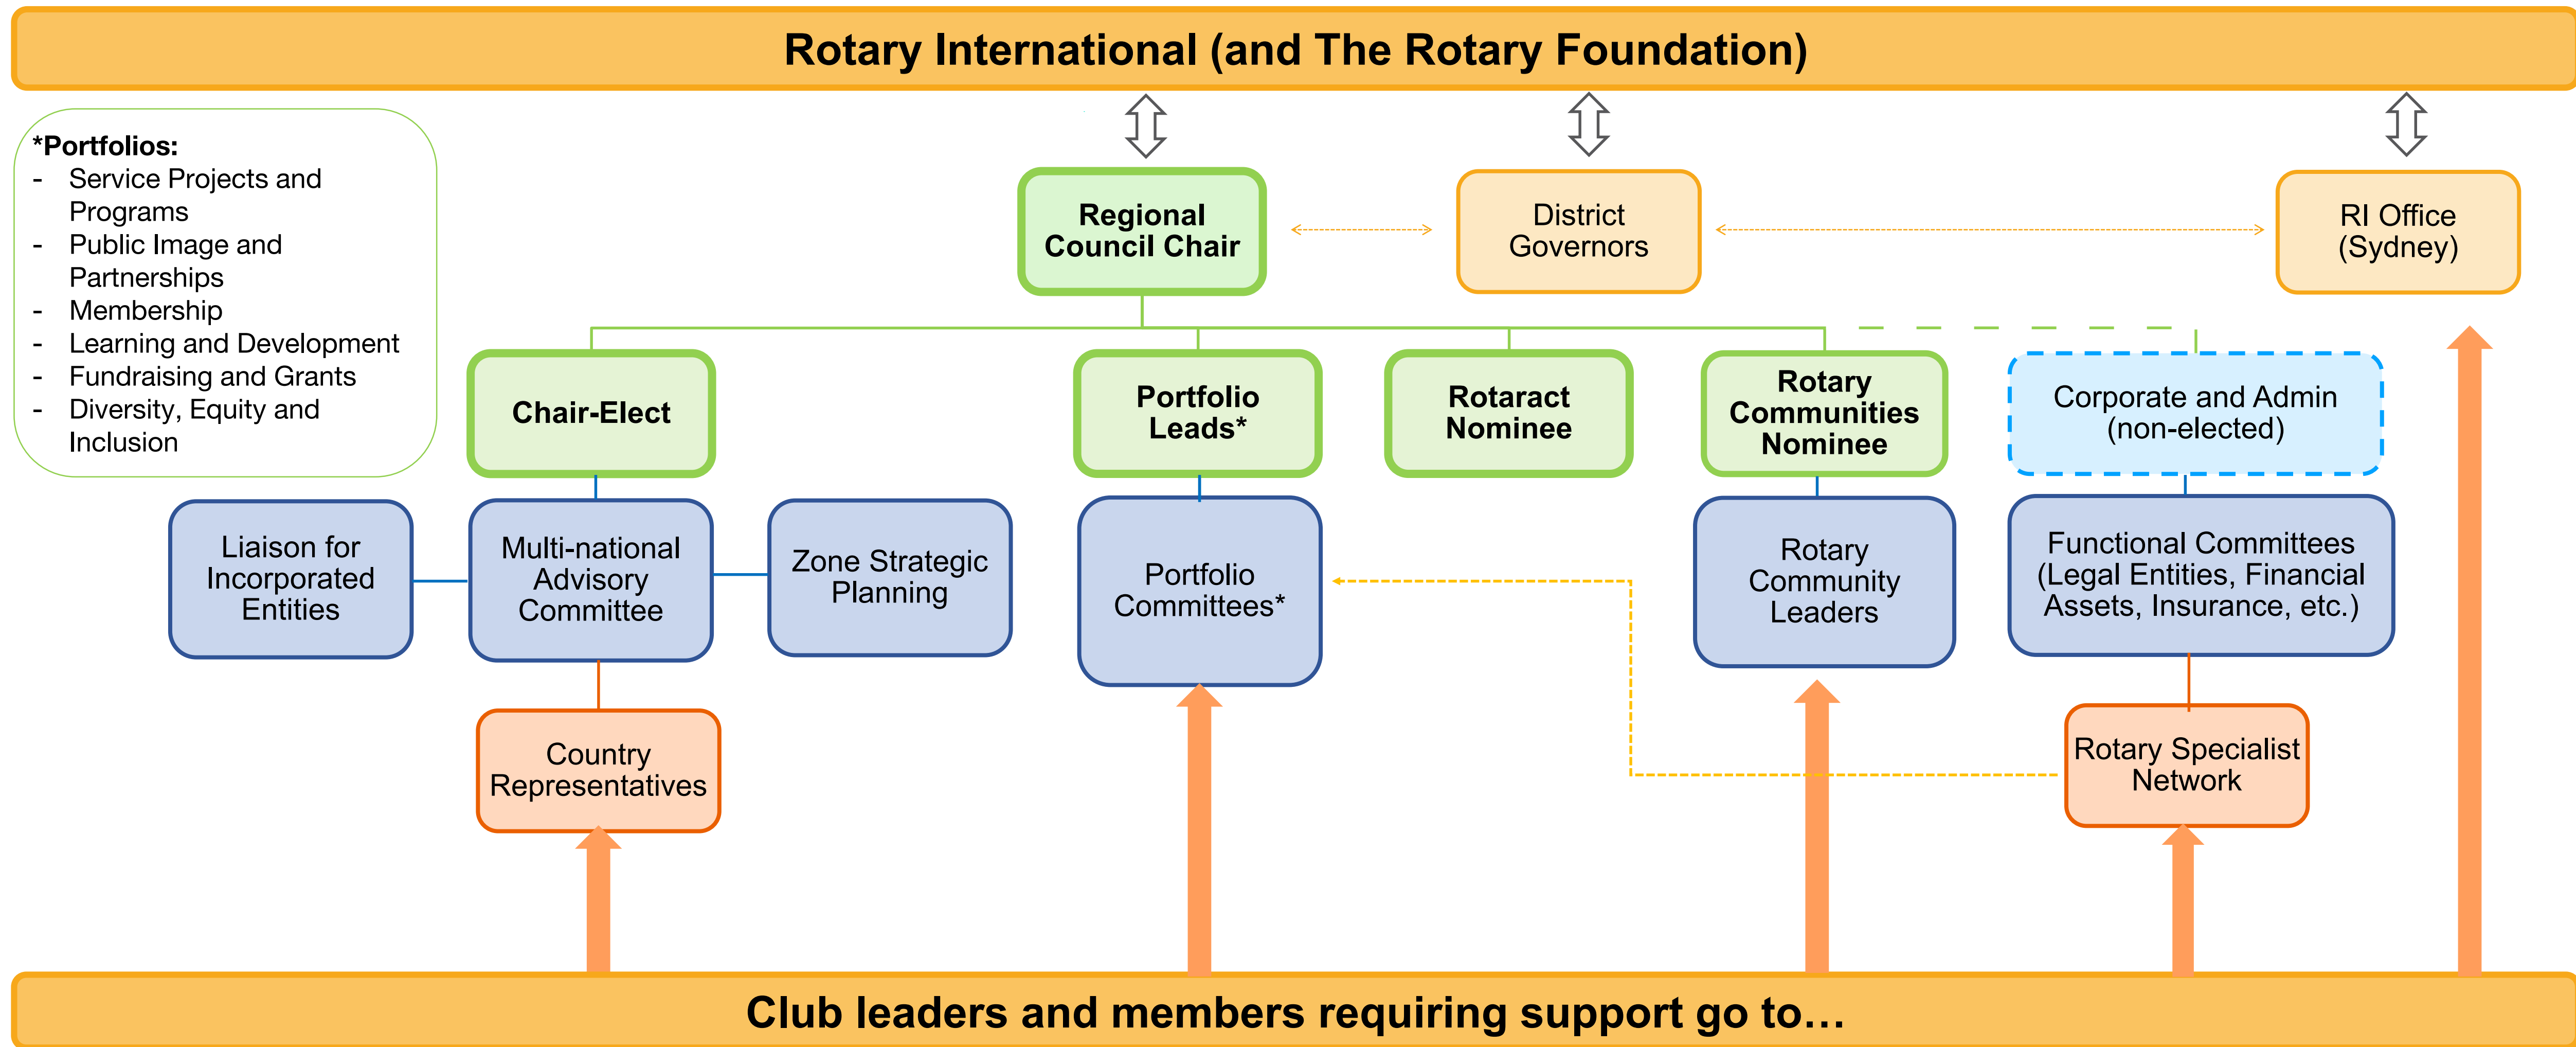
Rotary International (and The Rotary Foundation)

*Portfolios:
- Service Projects and Programs
- Public Image and Partnerships
- Membership
- Learning and Development
- Fundraising and Grants
- Diversity, Equity and Inclusion

Regional Council Chair

District Governors

RI Office (Sydney)

Chair-Elect

Portfolio Leads*

Rotaract Nominee

Rotary Communities Nominee

Corporate and Admin (non-elected)

Liaison for Incorporated Entities

Multi-national Advisory Committee

Zone Strategic Planning

Portfolio Committees*

Rotary Community Leaders

Functional Committees (Legal Entities, Financial Assets, Insurance, etc.)

Country Representatives

Rotary Specialist Network

Club leaders and members requiring support go to…